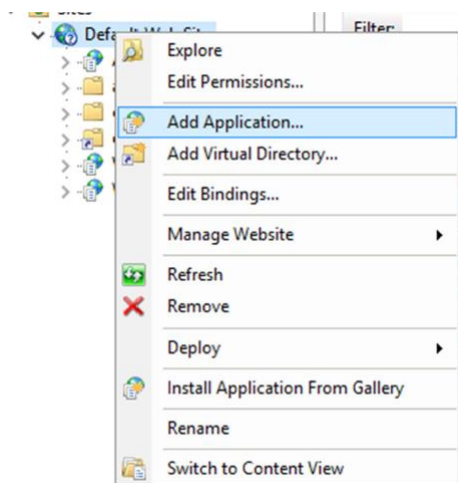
Defa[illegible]

Filter:

Explore
Edit Permissions...
Add Application...
Add Virtual Directory...
Edit Bindings...
Manage Website
Refresh
Remove
Deploy
Install Application From Gallery
Rename
Switch to Content View